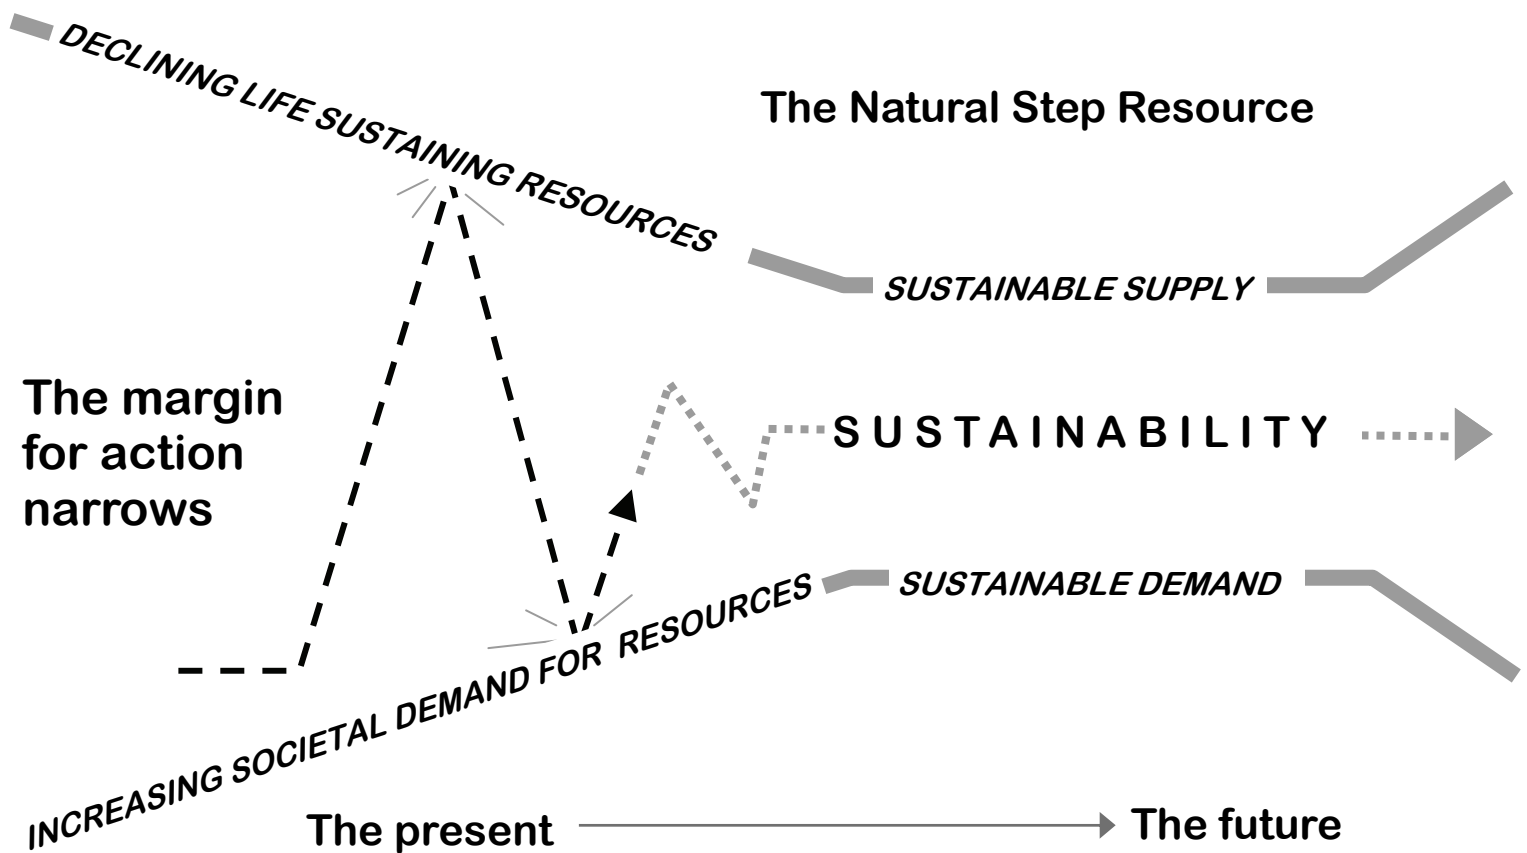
DECLINING LIFE SUSTAINING RESOURCES

The Natural Step Resource

SUSTAINABLE SUPPLY

The margin for action narrows

SUSTAINABILITY

SUSTAINABLE DEMAND

INCREASING SOCIETAL DEMAND FOR RESOURCES

The present

The future